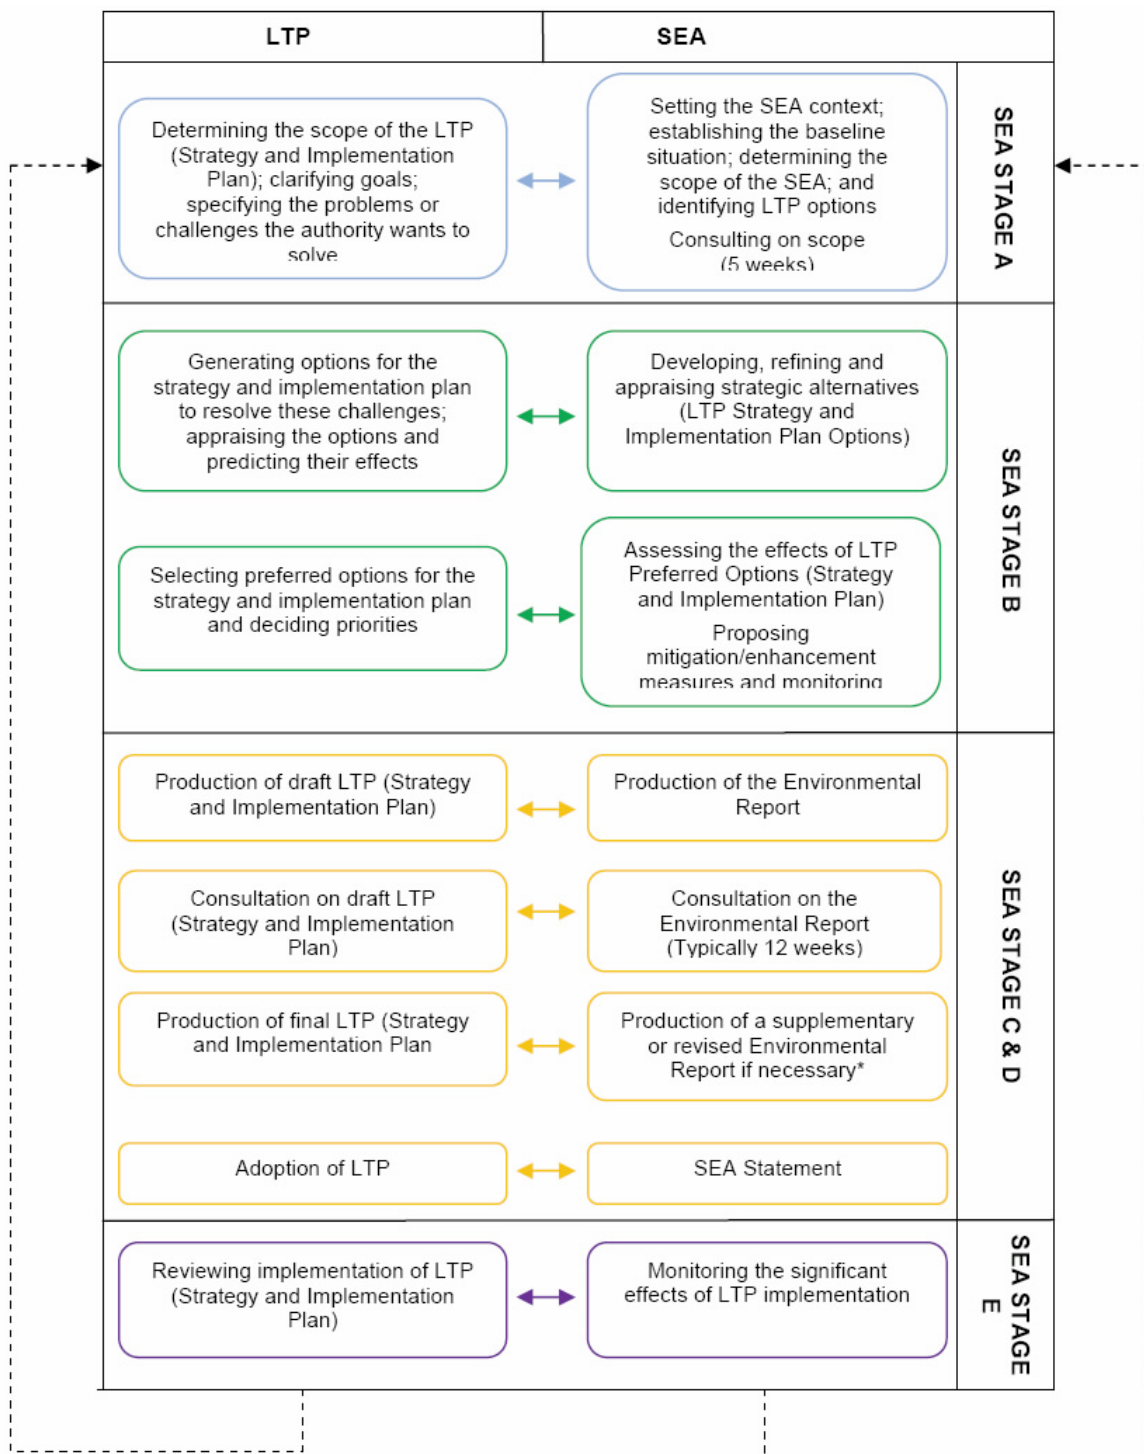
| LTP | SEA | |
|---|---|---|
| Determining the scope of the LTP (Strategy and Implementation Plan); clarifying goals; specifying the problems or challenges the authority wants to solve | Setting the SEA context; establishing the baseline situation; determining the scope of the SEA; and identifying LTP options<br>Consulting on scope (5 weeks) | SEA STAGE A |
| Generating options for the strategy and implementation plan to resolve these challenges; appraising the options and predicting their effects | Developing, refining and appraising strategic alternatives (LTP Strategy and Implementation Plan Options) | SEA STAGE B |
| Selecting preferred options for the strategy and implementation plan and deciding priorities | Assessing the effects of LTP Preferred Options (Strategy and Implementation Plan)<br>Proposing mitigation/enhancement measures and monitoring | |
| Production of draft LTP (Strategy and Implementation Plan) | Production of the Environmental Report | SEA STAGE C & D |
| Consultation on draft LTP (Strategy and Implementation Plan) | Consultation on the Environmental Report (Typically 12 weeks) | |
| Production of final LTP (Strategy and Implementation Plan | Production of a supplementary or revised Environmental Report if necessary* | |
| Adoption of LTP | SEA Statement | |
| Reviewing implementation of LTP (Strategy and Implementation Plan) | Monitoring the significant effects of LTP implementation | SEA STAGE E |